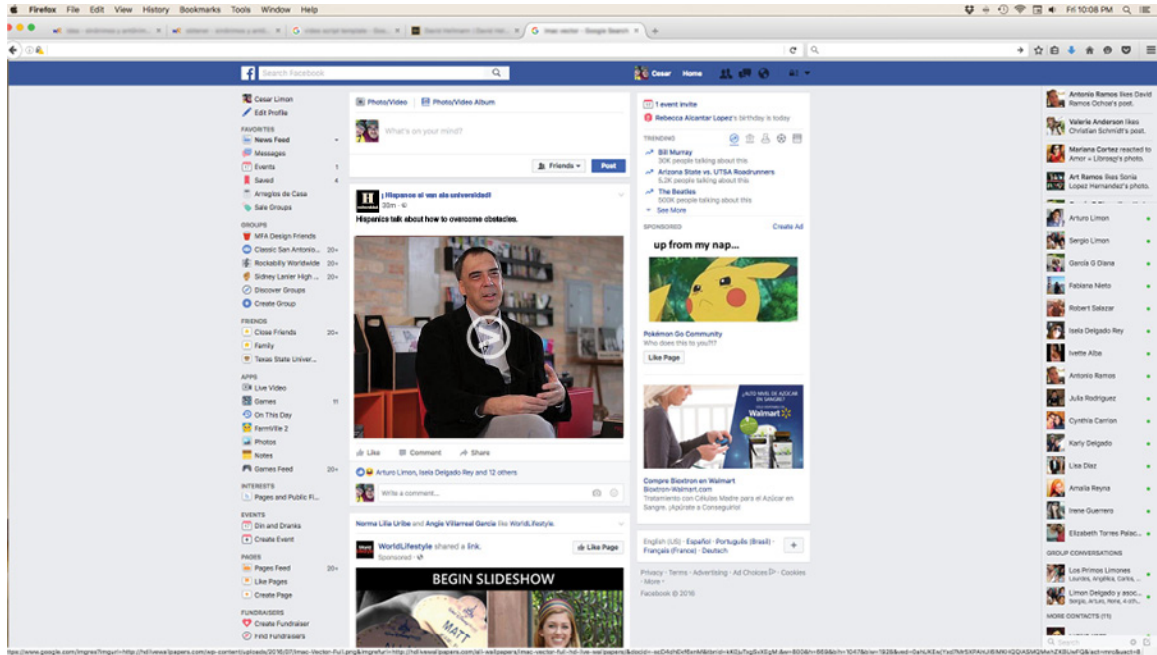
Firefox File Edit View History Bookmarks Tools Window Help

Fri 10:08 PM

Search Facebook

Cesar Home

Cesar Limon
Edit Profile

FAVORITES
News Feed
Messages
Events 1
Saved 4
Arreglos de Casa
Sale Groups

GROUPS
MFA Design Friends
Classic San Antonio... 20+
Rockabilly Worldwide 20+
Sidney Lanier High ... 20+
Discover Groups
Create Group

FRIENDS
Close Friends 20+
Family
Texas State Univer...

APPS
Live Video
Games 11
On This Day
FarmVille 2
Photos
Notes
Games Feed 20+

INTERESTS
Pages and Public Fi...

EVENTS
Din and Dranks
Create Event

PAGES
Pages Feed 20+
Like Pages
Create Page

FUNDRAISERS
Create Fundraiser
Find Fundraisers

Photo/Video Photo/Video Album

What's on your mind?

Friends Post

¡Hispanos si van ala universidad!
33m
Hispanics talk about how to overcome obstacles.

Like Comment Share

Arturo Limon, Isela Delgado Rey and 12 others

Write a comment...

Norma Lilia Uribe and Angie Villarreal Garcia like WorldLifestyle.

WorldLifestyle shared a link.
Sponsored

Like Page

BEGIN SLIDESHOW

1 event invite
Rebecca Alcantar Lopez's birthday is today

TRENDING
Bill Murray
30K people talking about this
Arizona State vs. UTSA Roadrunners
5.3K people talking about this
The Beatles
500K people talking about this
See More

SPONSORED Create Ad

up from my nap...

Pokémon Go Community
Who does this to you?!?

Like Page

Compre Bioxtron en Walmart
Bioxtron-Walmart.com
Tratamiento con Células Madre para el Azúcar en Sangre. ¡Apúrate a Conseguirlo!

English (US) · Español · Português (Brasil) · Français (France) · Deutsch

Privacy · Terms · Advertising · Ad Choices · Cookies · More
Facebook © 2016

Antonio Ramos likes David Ramos Ochoa's post.
Valeria Anderson likes Christian Schmidt's post.
Mariana Cortez reacted to Amor + Libreag's photo.
Art Ramos likes Sonia Lopez Hernandez's photo.

Arturo Limon
Sergio Limon
Garcia G Diana
Fabiana Nieto
Robert Salazar
Isela Delgado Rey
Ivette Alba
Antonio Ramos
Julia Rodriguez
Cynthia Carrion
Karly Delgado
Lisa Diaz
Amalia Reyna
Irene Guerrero
Elizabeth Torres Palac...

GROUP CONVERSATIONS
Los Primos Limones
Limon Delgado y asoc...

MORE CONTACTS (11)

Search